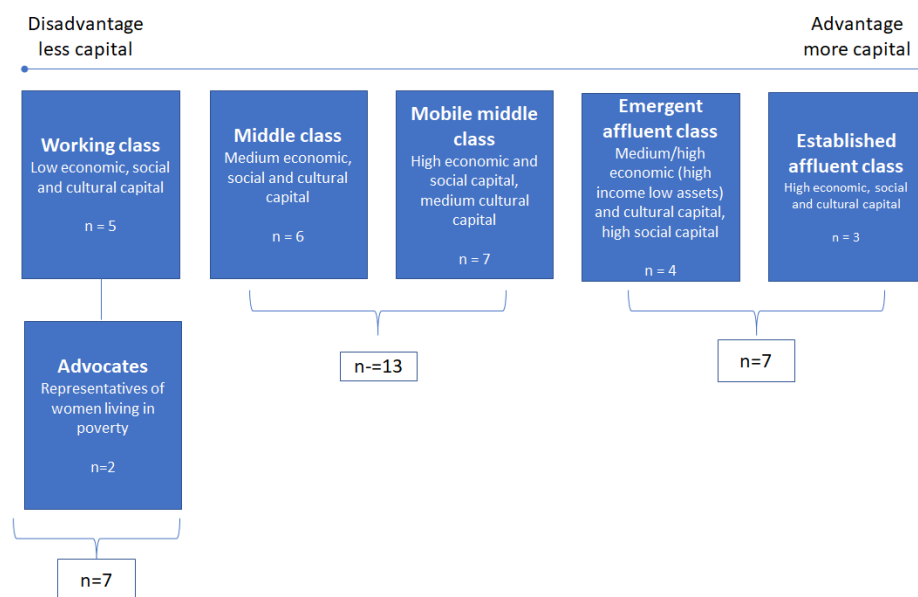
Disadvantage
less capital

Advantage
more capital

Working class
Low economic, social and cultural capital

n = 5

Advocates
Representatives of women living in poverty

n=2

n=7

Middle class
Medium economic, social and cultural capital

n = 6

Mobile middle class
High economic and social capital, medium cultural capital

n = 7

n-=13

Emergent affluent class
Medium/high economic (high income low assets) and cultural capital, high social capital

n = 4

Established affluent class
High economic, social and cultural capital

n = 3

n=7